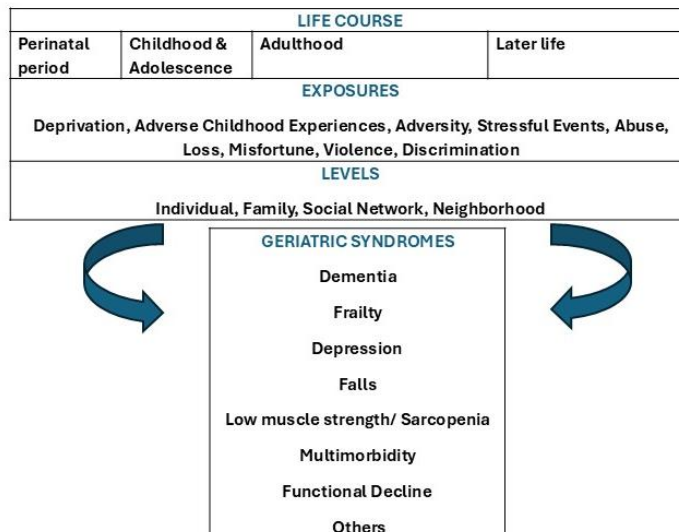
LIFE COURSE

| Perinatal period | Childhood & Adolescence | Adulthood | Later life |
|---|---|---|---|

EXPOSURES

Deprivation, Adverse Childhood Experiences, Adversity, Stressful Events, Abuse, Loss, Misfortune, Violence, Discrimination

LEVELS

Individual, Family, Social Network, Neighborhood

GERIATRIC SYNDROMES

Dementia

Frailty

Depression

Falls

Low muscle strength/ Sarcopenia

Multimorbidity

Functional Decline

Others